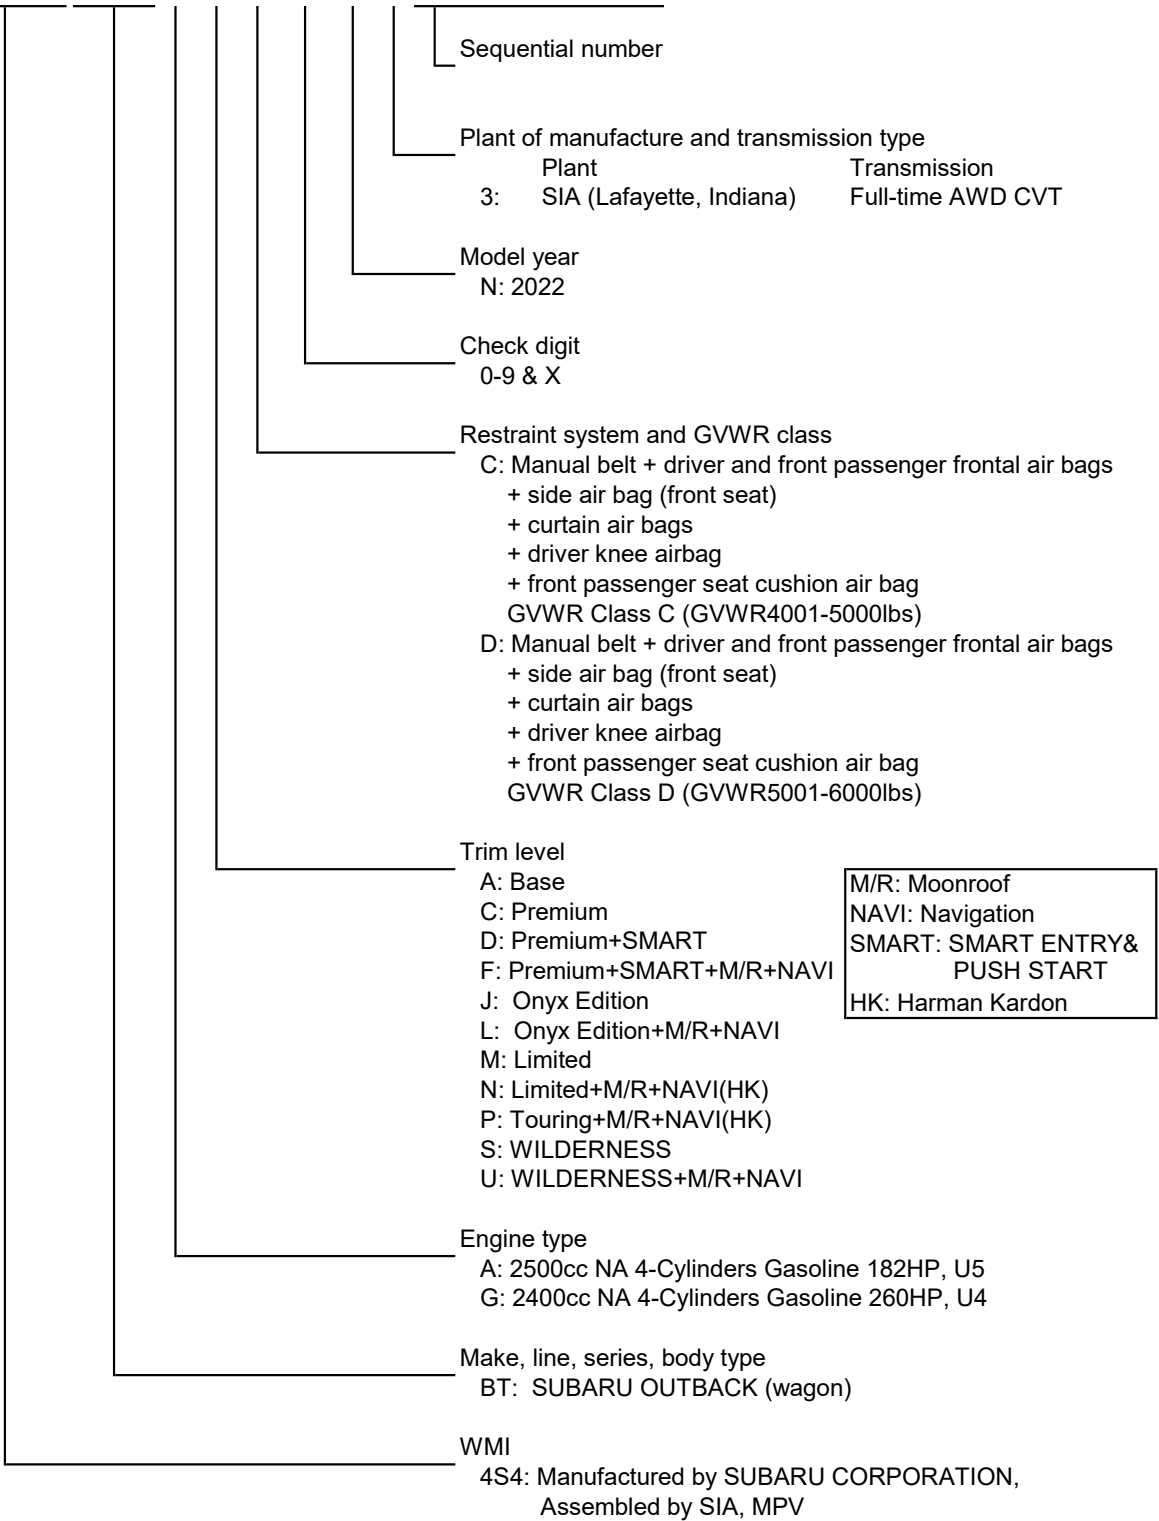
Sequential number

Plant of manufacture and transmission type

| | Plant | Transmission |
|---|---|---|
| 3: | SIA (Lafayette, Indiana) | Full-time AWD CVT |

Model year
N: 2022

Check digit
0-9 & X

Restraint system and GVWR class
C: Manual belt + driver and front passenger frontal air bags
+ side air bag (front seat)
+ curtain air bags
+ driver knee airbag
+ front passenger seat cushion air bag
GVWR Class C (GVWR4001-5000lbs)
D: Manual belt + driver and front passenger frontal air bags
+ side air bag (front seat)
+ curtain air bags
+ driver knee airbag
+ front passenger seat cushion air bag
GVWR Class D (GVWR5001-6000lbs)

Trim level
A: Base
C: Premium
D: Premium+SMART
F: Premium+SMART+M/R+NAVI
J: Onyx Edition
L: Onyx Edition+M/R+NAVI
M: Limited
N: Limited+M/R+NAVI(HK)
P: Touring+M/R+NAVI(HK)
S: WILDERNESS
U: WILDERNESS+M/R+NAVI

M/R: Moonroof
NAVI: Navigation
SMART: SMART ENTRY& PUSH START
HK: Harman Kardon

Engine type
A: 2500cc NA 4-Cylinders Gasoline 182HP, U5
G: 2400cc NA 4-Cylinders Gasoline 260HP, U4

Make, line, series, body type
BT: SUBARU OUTBACK (wagon)

WMI
4S4: Manufactured by SUBARU CORPORATION, Assembled by SIA, MPV